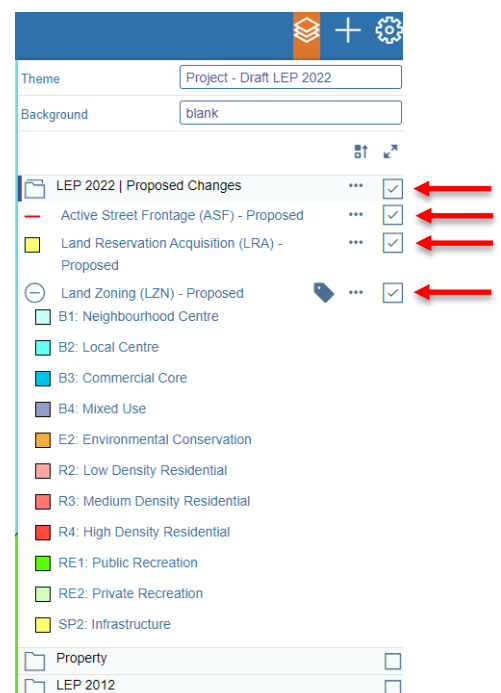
Theme
Project - Draft LEP 2022

Background
blank

LEP 2022 | Proposed Changes

Active Street Frontage (ASF) - Proposed

Land Reservation Acquisition (LRA) - Proposed

Land Zoning (LZN) - Proposed

B1: Neighbourhood Centre

B2: Local Centre

B3: Commercial Core

B4: Mixed Use

E2: Environmental Conservation

R2: Low Density Residential

R3: Medium Density Residential

R4: High Density Residential

RE1: Public Recreation

RE2: Private Recreation

SP2: Infrastructure

Property

LEP 2012